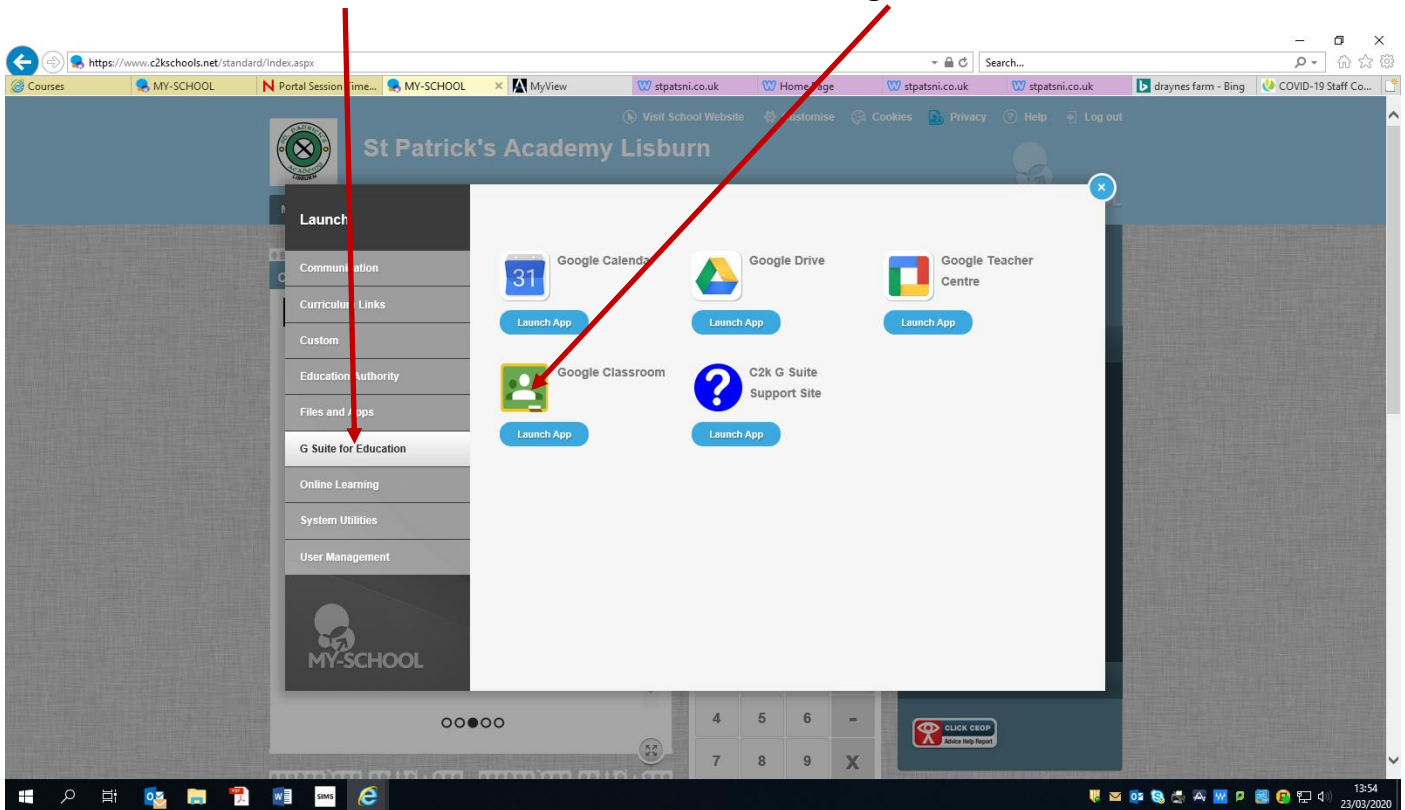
https://www.c2kschools.net/standard/Index.aspx
Search...

Courses
MY-SCHOOL
Portal Session Time...
MY-SCHOOL
MyView
stpatsni.co.uk
Home Page
stpatsni.co.uk
stpatsni.co.uk
draynes farm - Bing
COVID-19 Staff Co...

Visit School Website
Customise
Cookies
Privacy
Help
Log out

St Patrick's Academy Lisburn

Launch

Communication
Curriculum Links
Custom
Education Authority
Files and Apps
G Suite for Education
Online Learning
System Utilities
User Management

MY-SCHOOL

Google Calendar
Launch App
Google Drive
Launch App
Google Teacher Centre
Launch App
Google Classroom
Launch App
C2k G Suite Support Site
Launch App

4 5 6 -
7 8 9 X

CLICK CEOP
Advice Help Report

13:54
23/03/2020